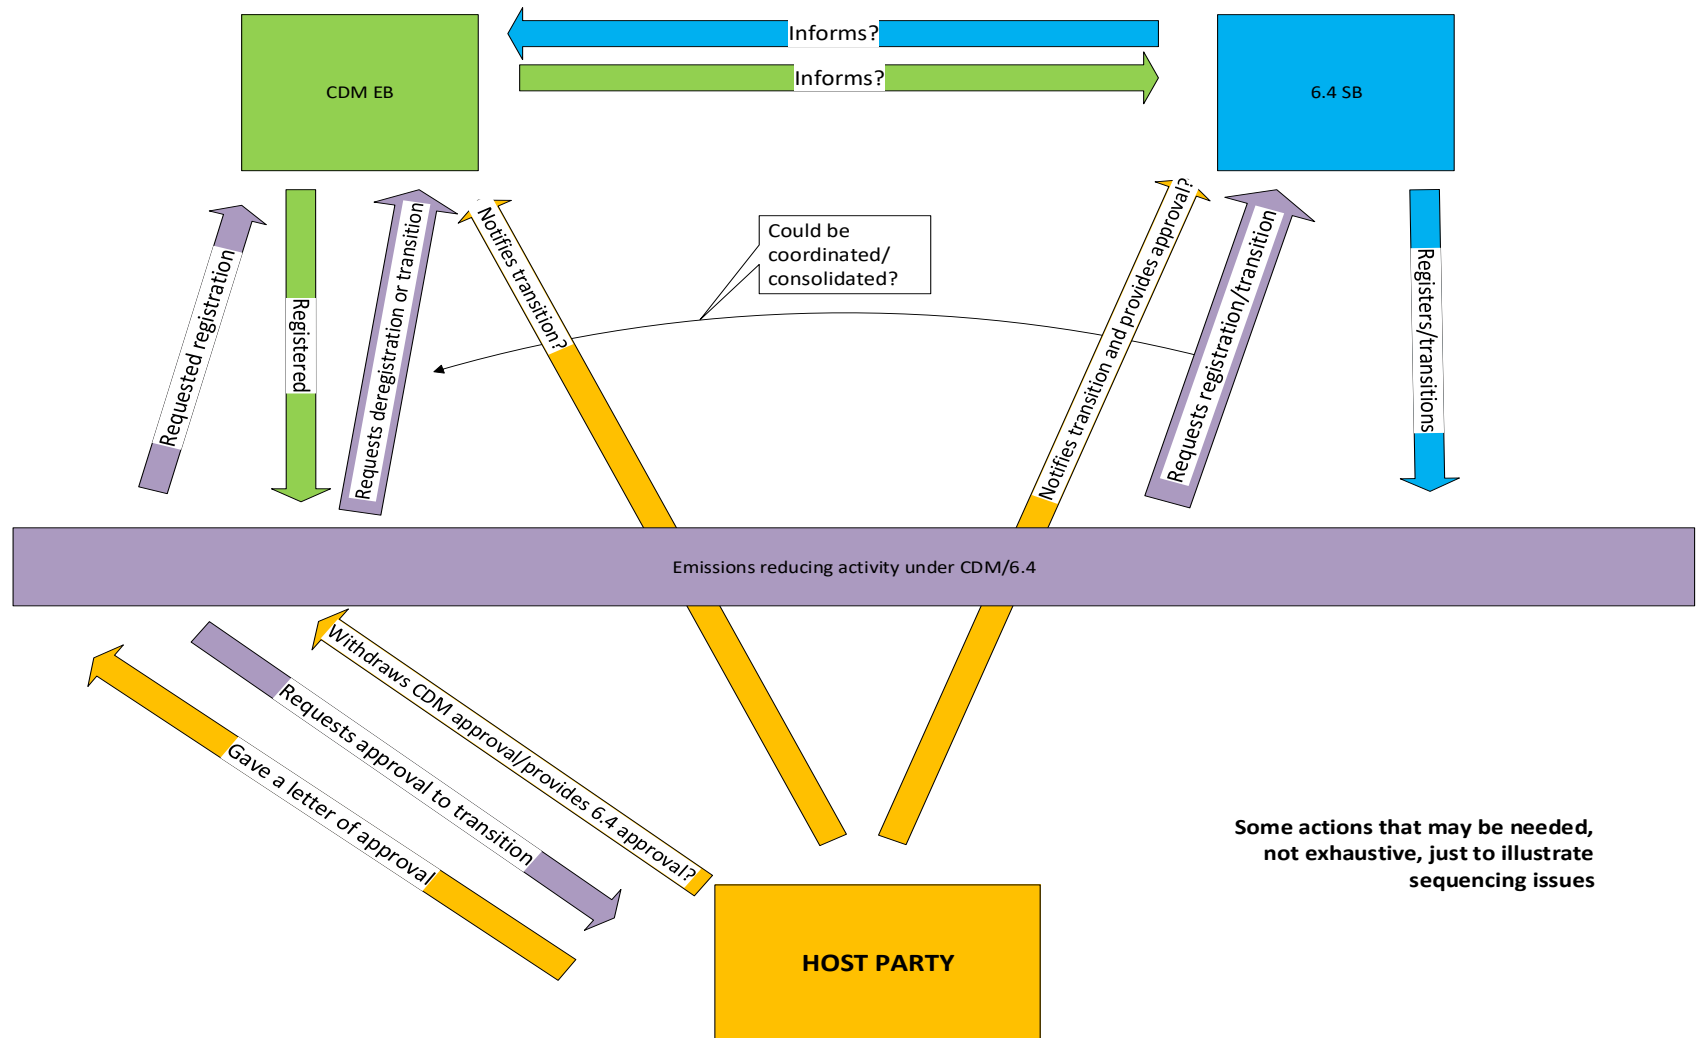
CDM EB

Informs?

Informs?

6.4 SB

Requested registration

Registered

Requests deregistration or transition

Notifies transition?

Could be coordinated/ consolidated?

Notifies transition and provides approval?

Requests registration/transition

Registers/transitions

Emissions reducing activity under CDM/6.4

Withdraws CDM approval/provides 6.4 approval?

Requests approval to transition

Gave a letter of approval

HOST PARTY

Some actions that may be needed, not exhaustive, just to illustrate sequencing issues